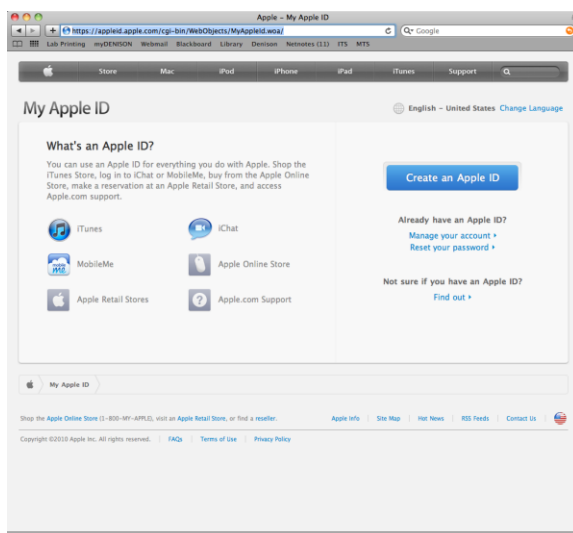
Apple – My Apple ID

https://appleid.apple.com/cgi-bin/WebObjects/MyAppleId.woa/

Google

Lab Printing myDENISON Webmail Blackboard Library Denison Netnotes (11) ITS MTS

Store Mac iPod iPhone iPad iTunes Support

My Apple ID

English – United States Change Language

What's an Apple ID?

You can use an Apple ID for everything you do with Apple. Shop the iTunes Store, log in to iChat or MobileMe, buy from the Apple Online Store, make a reservation at an Apple Retail Store, and access Apple.com support.

iTunes

iChat

MobileMe

Apple Online Store

Apple Retail Stores

Apple.com Support

Create an Apple ID

Already have an Apple ID?

Manage your account ›

Reset your password ›

Not sure if you have an Apple ID?

Find out ›

My Apple ID

Shop the Apple Online Store (1-800-MY-APPLE), visit an Apple Retail Store, or find a reseller.

Apple Info | Site Map | Hot News | RSS Feeds | Contact Us

Copyright ©2010 Apple Inc. All rights reserved. | FAQs | Terms of Use | Privacy Policy